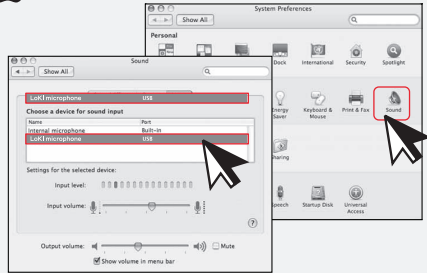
System Preferences

Show All

Personal

Dock

International

Security

Spotlight

Energy Saver

Keyboard & Mouse

Print & Fax

Sound

Sharing

Speech

Startup Disk

Universal Access

Sound

Show All

LoK1microphone USB

Choose a device for sound input

| Name | Port |
|---|---|
| Internal microphone | Built-in |
| LoK1microphone | USB |

Settings for the selected device:

Input level:

Input volume:

?

Output volume:

Mute

Show volume in menu bar